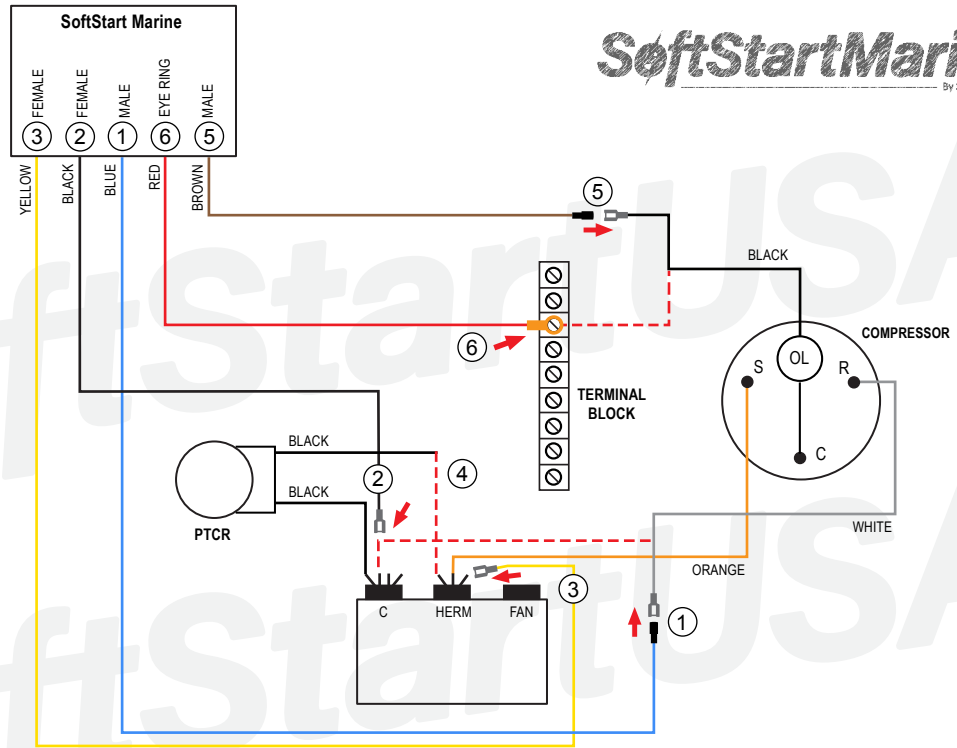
SoftStart Marine

FEMALE
FEMALE
MALE
EYE RING
MALE

3 2 1 6 5

YELLOW
BLACK
BLUE
RED
BROWN

SoftStartMari
By S

5

BLACK

COMPRESSOR

6

OL

S

R

TERMINAL BLOCK

C

BLACK

4

2

BLACK

PTCR

WHITE

ORANGE

3

C
HERM
FAN

1